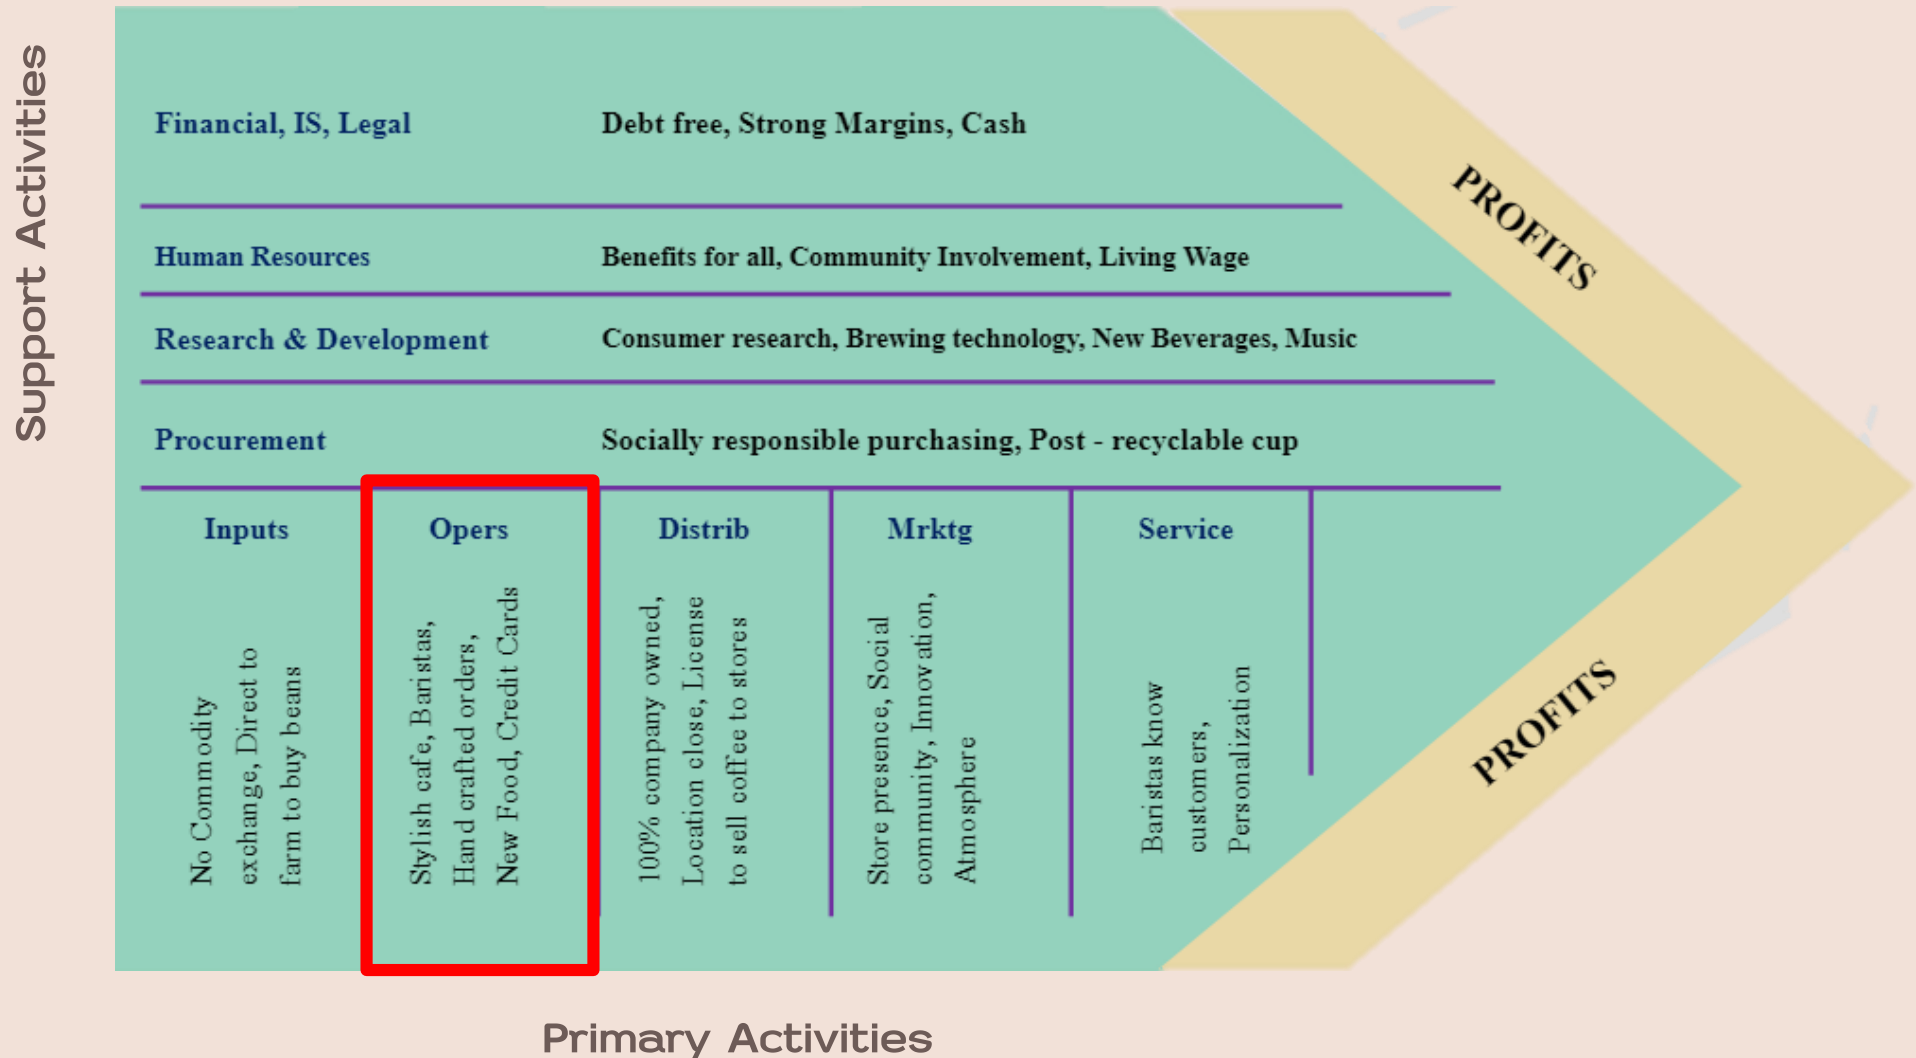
Support Activities

Financial, IS, Legal

Debt free, Strong Margins, Cash

Human Resources

Benefits for all, Community Involvement, Living Wage

Research & Development

Consumer research, Brewing technology, New Beverages, Music

Procurement

Socially responsible purchasing, Post - recyclable cup

PROFITS

Inputs

No Commodity exchange, Direct to farm to buy beans

Opers

Stylish cafe, Baristas, Hand crafted orders, New Food, Credit Cards

Distrib

100% company owned, Location close, License to sell coffee to stores

Mrktg

Store presence, Social community, Innovation, Atmosphere

Service

Baristas know customers, Personalization

PROFITS

Primary Activities